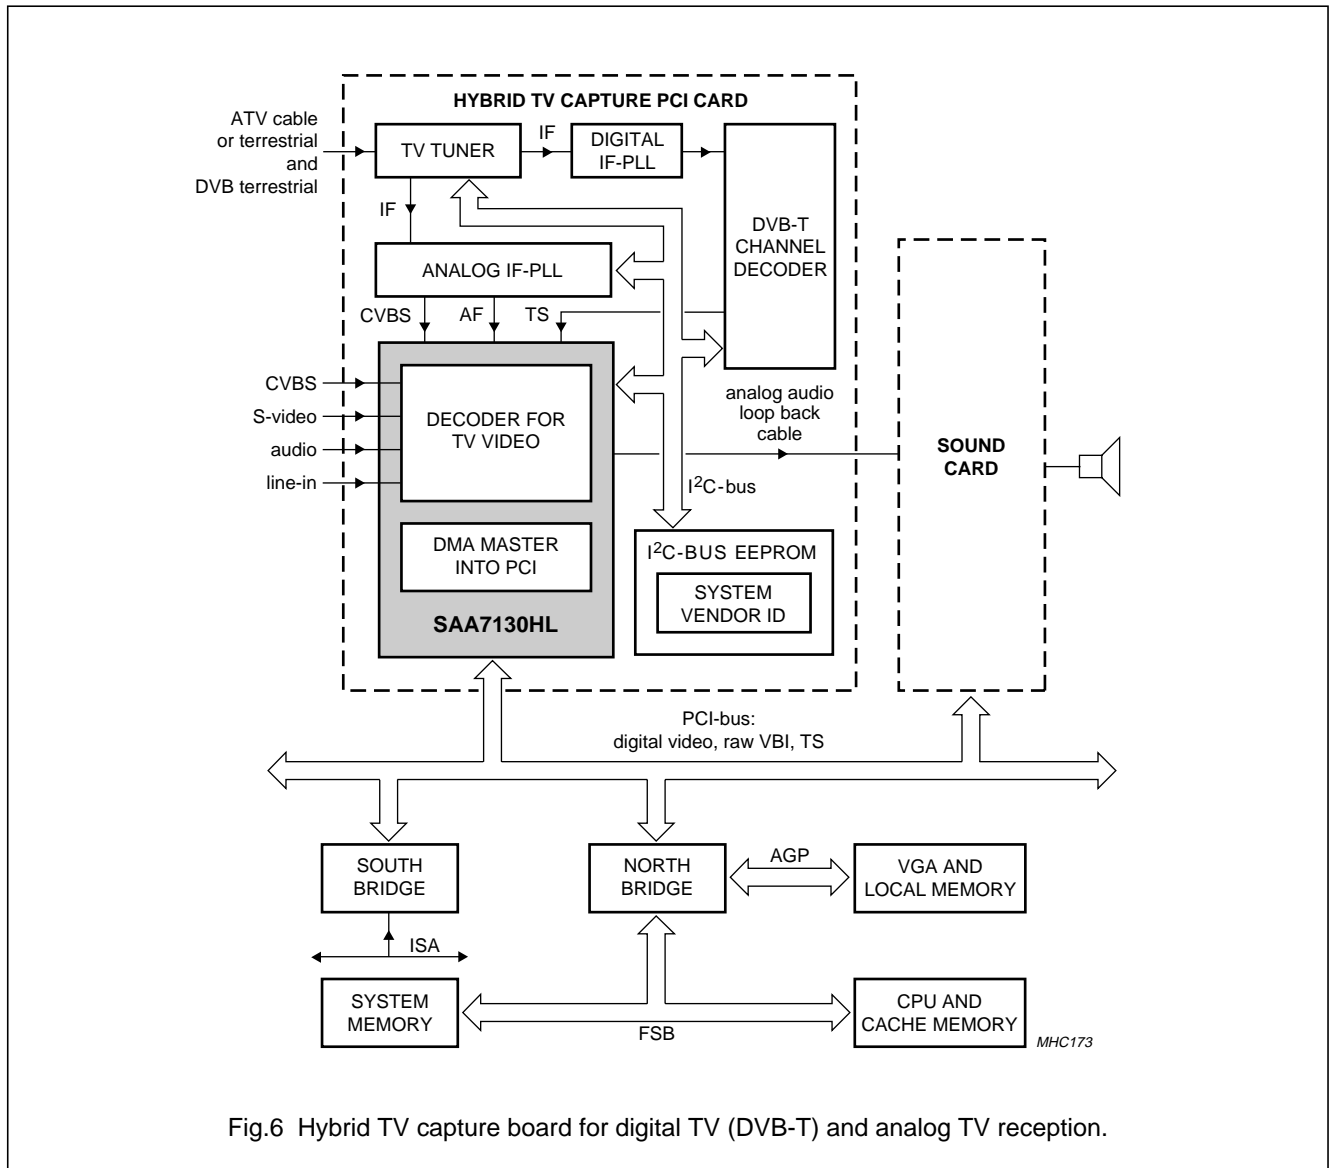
HYBRID TV CAPTURE PCI CARD

ATV cable or terrestrial and DVB terrestrial

TV TUNER

IF

DIGITAL IF-PLL

DVB-T CHANNEL DECODER

IF

ANALOG IF-PLL

CVBS

AF

TS

CVBS

S-video

audio

line-in

DECODER FOR TV VIDEO

DMA MASTER INTO PCI

SAA7130HL

analog audio loop back cable

$I^2C$-bus

$I^2C$-BUS EEPROM

SYSTEM VENDOR ID

SOUND CARD

PCI-bus: digital video, raw VBI, TS

SOUTH BRIDGE

NORTH BRIDGE

AGP

VGA AND LOCAL MEMORY

ISA

SYSTEM MEMORY

FSB

CPU AND CACHE MEMORY

MHC173

Fig.6 Hybrid TV capture board for digital TV (DVB-T) and analog TV reception.